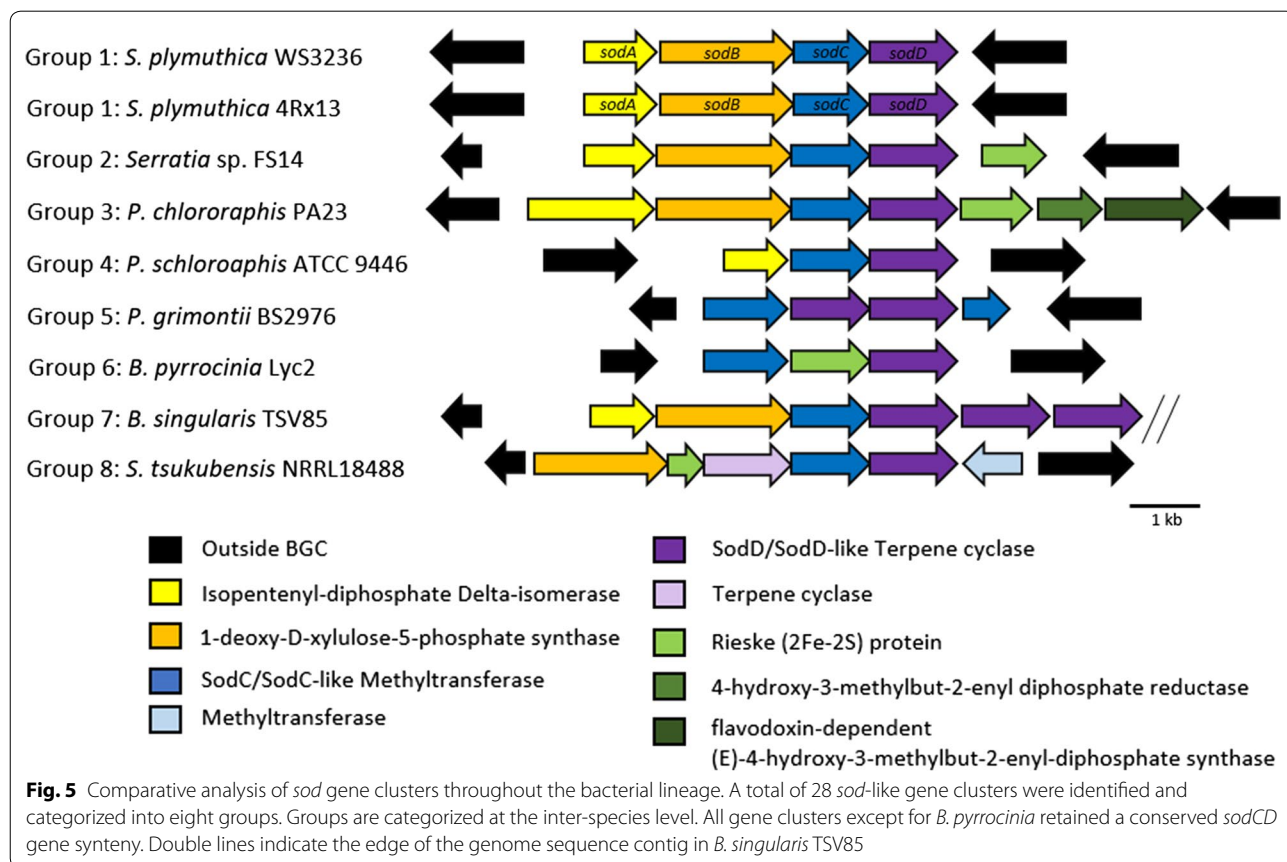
Group 1: S. plymuthica WS3236

sodA sodB sodC sodD

Group 1: S. plymuthica 4Rx13

sodA sodB sodC sodD

Group 2: Serratia sp. FS14

Group 3: P. chlororaphis PA23

Group 4: P. schloroaphis ATCC 9446

Group 5: P. grimontii BS2976

Group 6: B. pyrrocinia Lyc2

Group 7: B. singularis TSV85

Group 8: S. tsukubensis NRRL18488

1 kb

Outside BGC

Isopentenyl-diphosphate Delta-isomerase

1-deoxy-D-xylulose-5-phosphate synthase

SodC/SodC-like Methyltransferase

Methyltransferase

SodD/SodD-like Terpene cyclase

Terpene cyclase

Rieske (2Fe-2S) protein

4-hydroxy-3-methylbut-2-enyl diphosphate reductase

flavodoxin-dependent (E)-4-hydroxy-3-methylbut-2-enyl-diphosphate synthase

**Fig. 5** Comparative analysis of *sod* gene clusters throughout the bacterial lineage. A total of 28 *sod*-like gene clusters were identified and categorized into eight groups. Groups are categorized at the inter-species level. All gene clusters except for *B. pyrrocinia* retained a conserved *sodCD* gene synteny. Double lines indicate the edge of the genome sequence contig in *B. singularis* TSV85